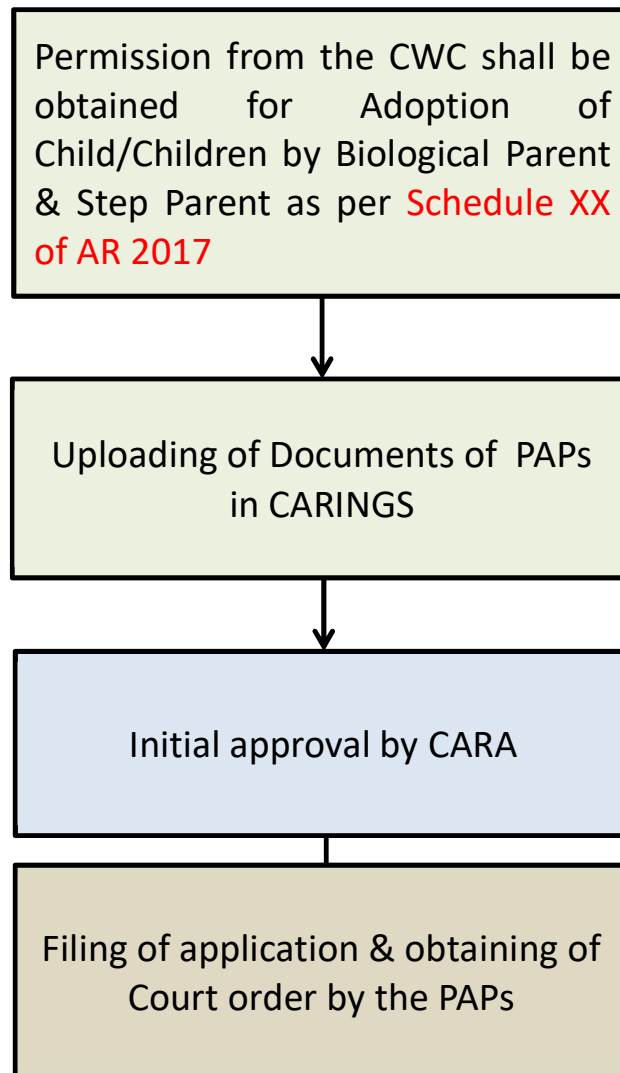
Permission from the CWC shall be obtained for Adoption of Child/Children by Biological Parent & Step Parent as per Schedule XX of AR 2017

Uploading of Documents of PAPs in CARINGS

Initial approval by CARA

Filing of application & obtaining of Court order by the PAPs